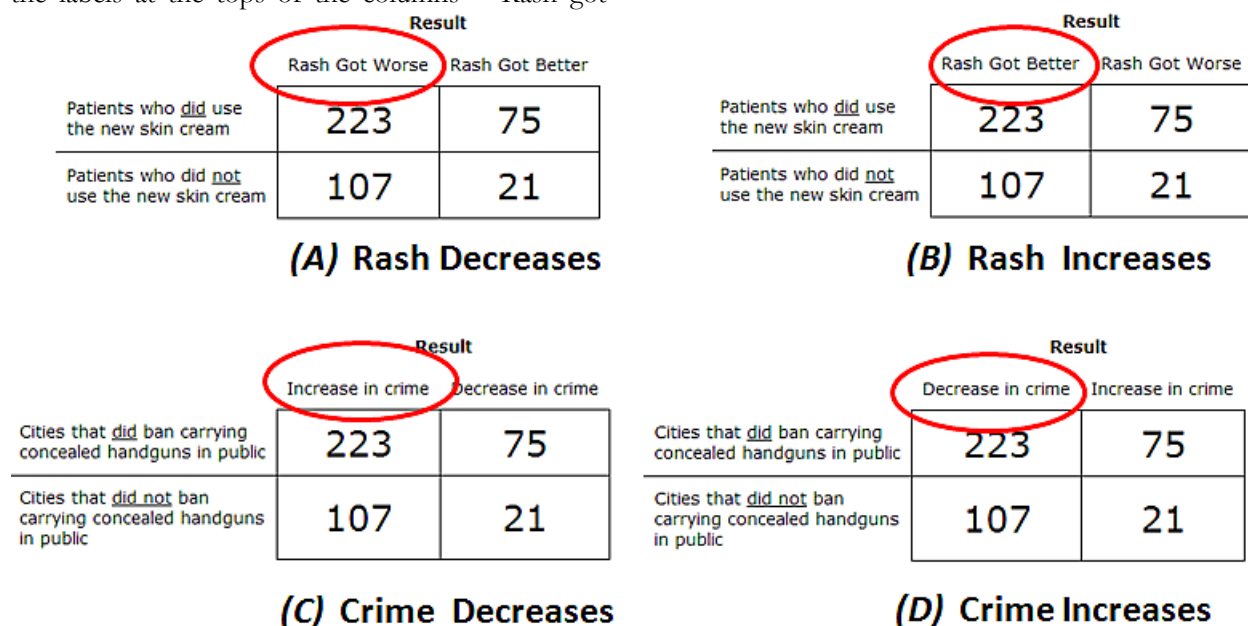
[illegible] labels at the tops of the columns "Rash got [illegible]

Result

| | Rash Got Worse | Rash Got Better |
|---|---|---|
| Patients who did use the new skin cream | 223 | 75 |
| Patients who did not use the new skin cream | 107 | 21 |

(A) Rash Decreases

| | Rash Got Better | Rash Got Worse |
|---|---|---|
| Patients who did use the new skin cream | 223 | 75 |
| Patients who did not use the new skin cream | 107 | 21 |

(B) Rash Increases

Result

| | Increase in crime | Decrease in crime |
|---|---|---|
| Cities that did ban carrying concealed handguns in public | 223 | 75 |
| Cities that did not ban carrying concealed handguns in public | 107 | 21 |

(C) Crime Decreases

Result

| | Decrease in crime | Increase in crime |
|---|---|---|
| Cities that did ban carrying concealed handguns in public | 223 | 75 |
| Cities that did not ban carrying concealed handguns in public | 107 | 21 |

(D) Crime Increases